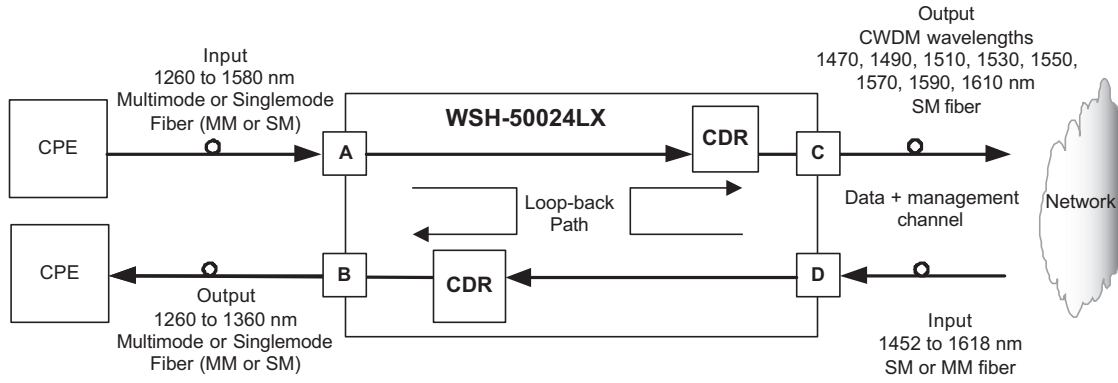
Input
1260 to 1580 nm
Multimode or Singlemode
Fiber (MM or SM)

Output
CWDM wavelengths
1470, 1490, 1510, 1530, 1550,
1570, 1590, 1610 nm
SM fiber

WSH-50024LX

CPE

A

CDR

C

Loop-back
Path

Data + management
channel

Network

CPE

B

CDR

D

Output
1260 to 1360 nm
Multimode or Singlemode
Fiber (MM or SM)

Input
1452 to 1618 nm
SM or MM fiber